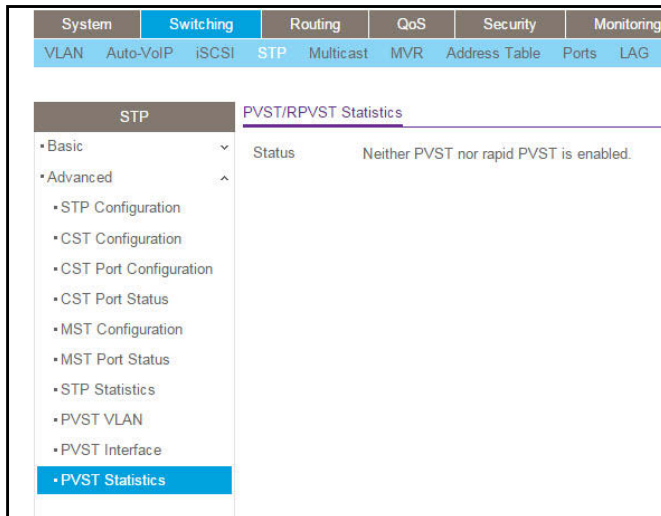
System | Switching | Routing | QoS | Security | Monitoring

VLAN | Auto-VoIP | iSCSI | STP | Multicast | MVR | Address Table | Ports | LAG

STP

• Basic

• Advanced

• STP Configuration

• CST Configuration

• CST Port Configuration

• CST Port Status

• MST Configuration

• MST Port Status

• STP Statistics

• PVST VLAN

• PVST Interface

• PVST Statistics

PVST/RPVST Statistics

Status Neither PVST nor rapid PVST is enabled.